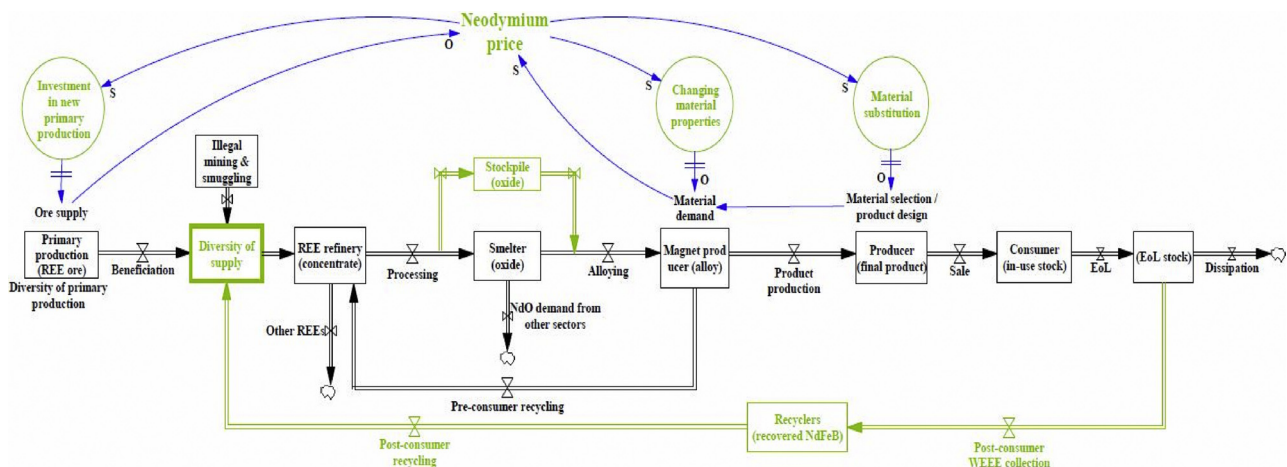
Neodymium price

O

S

Investment in new primary production

S

Changing material properties

Material substitution

Illegal mining & smuggling

Stockpile (oxide)

O

O

Ore supply

Material demand

Material selection / product design

Primary production (REE ore)

Beneficiation

Diversity of supply

REE refinery (concentrate)

Processing

Smelter (oxide)

Alloying

Magnet producer (alloy)

Product production

Producer (final product)

Sale

Consumer (in-use stock)

EoL

(EoL stock)

Dissipation

Diversity of primary production

Other REEs

NdO demand from other sectors

Pre-consumer recycling

Recyclers (recovered NdFeB)

Post-consumer recycling

Post-consumer WEEE collection